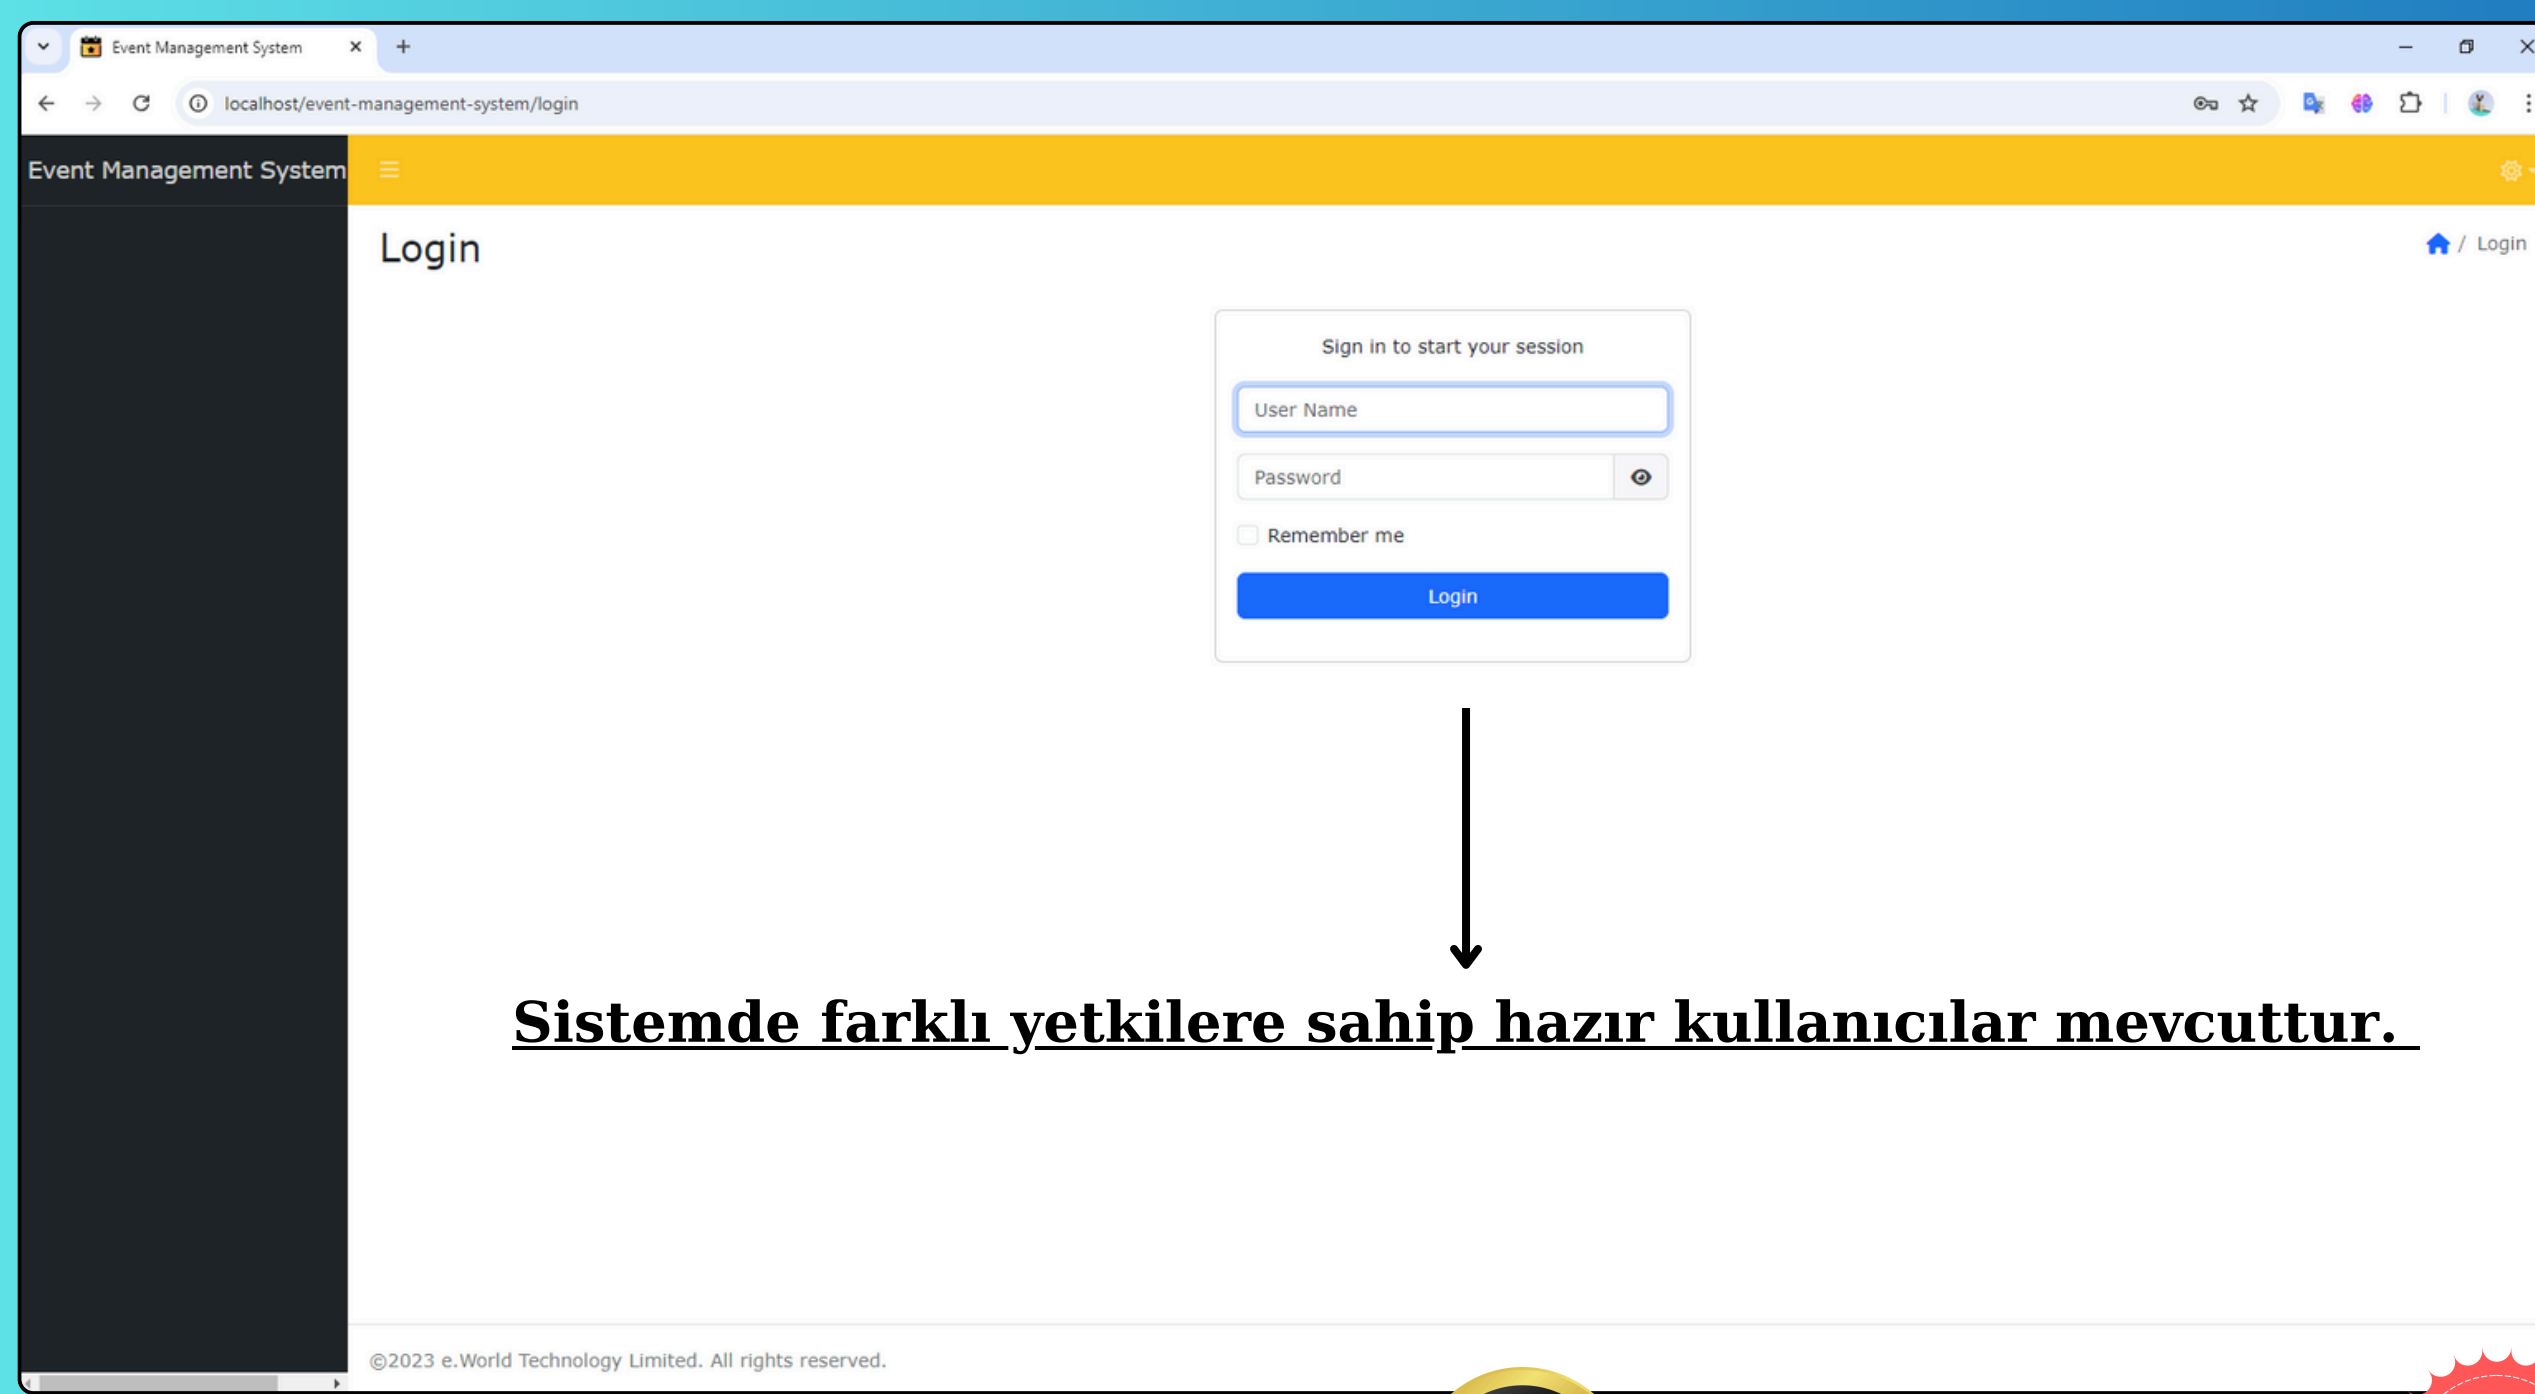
Event Management System

localhost/event-management-system/login

Event Management System

Login

/ Login

Sign in to start your session

User Name

Password

Remember me

Login

Sistemde farklı yetkilere sahip hazır kullanıcılar mevcuttur.

©2023 e.World Technology Limited. All rights reserved.